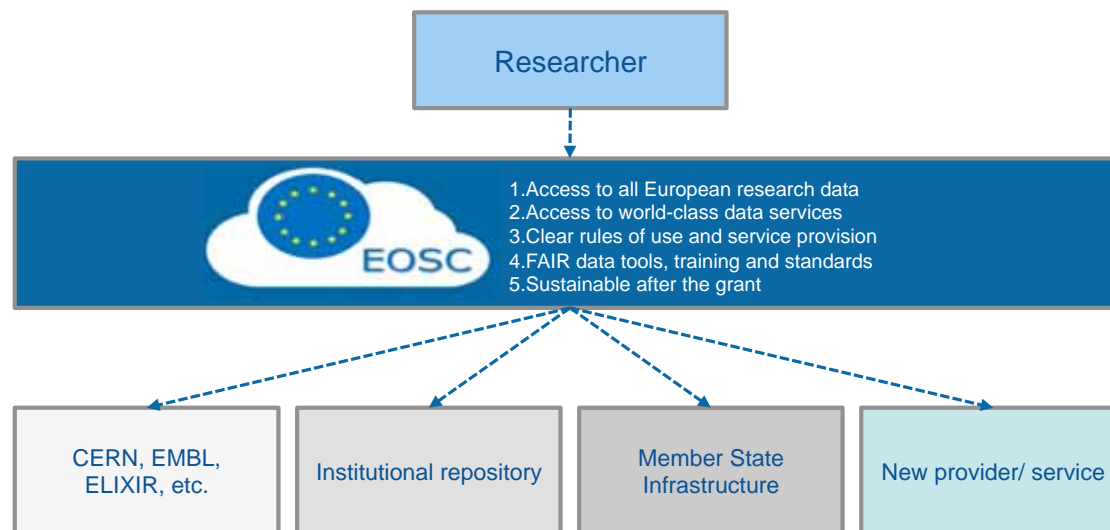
Researcher

EOSC

1.Access to all European research data
2.Access to world-class data services
3.Clear rules of use and service provision
4.FAIR data tools, training and standards
5.Sustainable after the grant

CERN, EMBL, ELIXIR, etc.

Institutional repository

Member State Infrastructure

New provider/ service